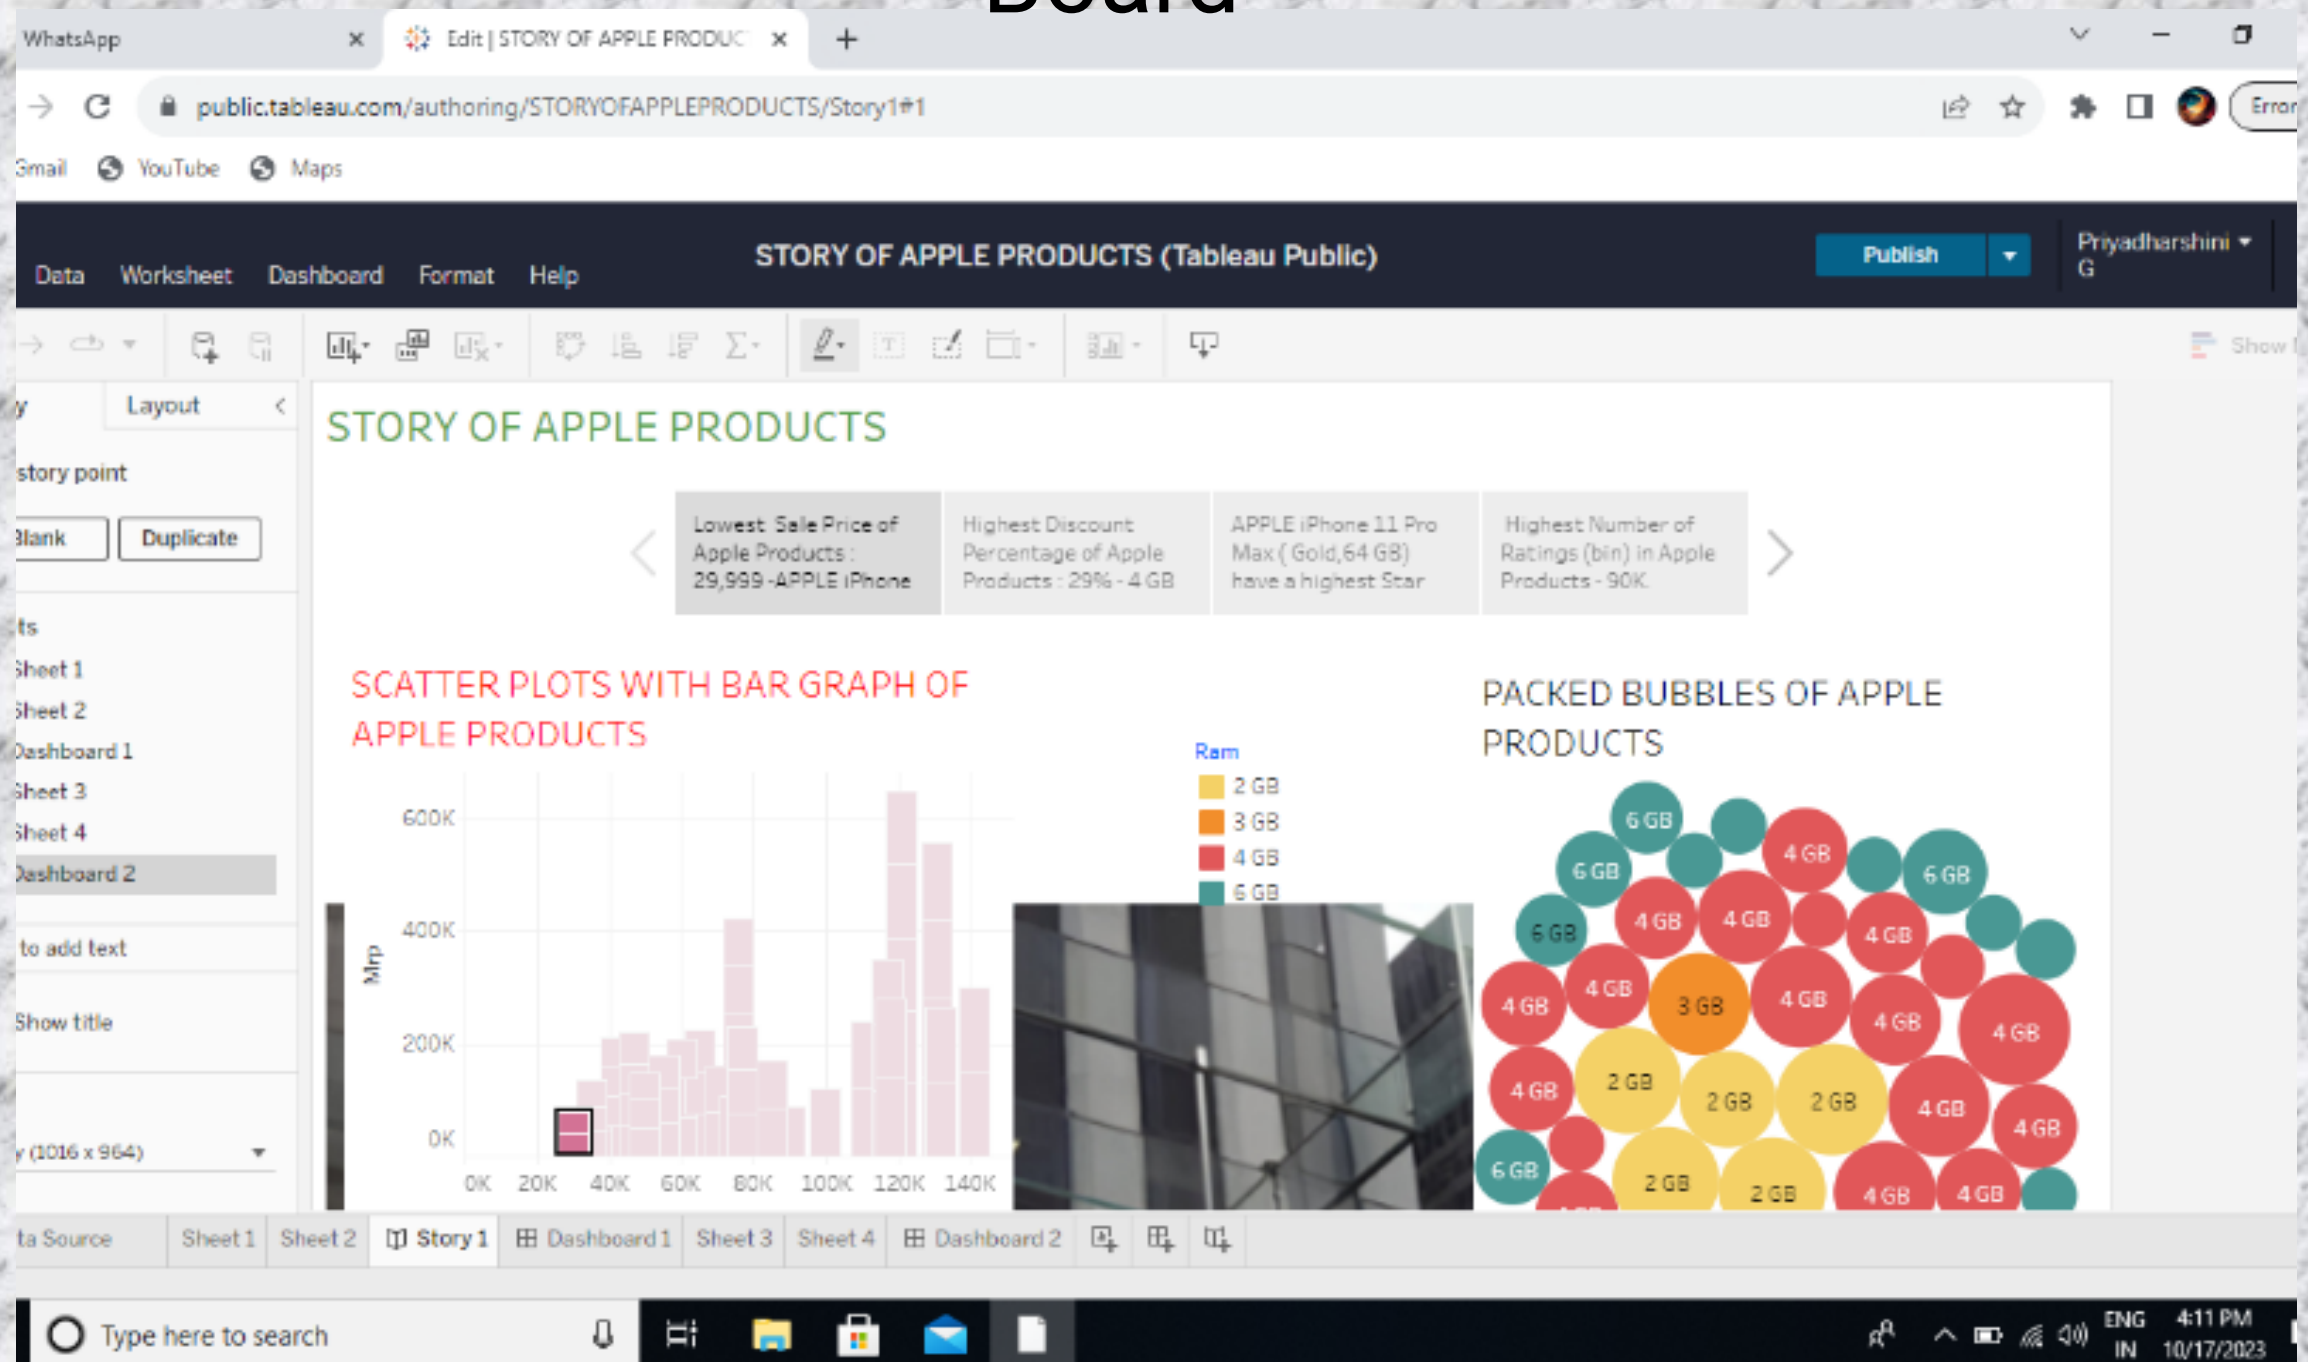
Board

WhatsApp ×
Edit | STORY OF APPLE PRODUC ×
+

public.tableau.com/authoring/STORYOFAPPLEPRODUCTS/Story1#1

Error

Gmail YouTube Maps

Data Worksheet Dashboard Format Help

STORY OF APPLE PRODUCTS (Tableau Public)

Publish

Priyadharshini G

Show

y Layout <

story point

Blank Duplicate

ts
Sheet 1
Sheet 2
Dashboard 1
Sheet 3
Sheet 4
Dashboard 2

to add text

Show title

y (1016 x 964)

STORY OF APPLE PRODUCTS

Lowest Sale Price of Apple Products : 29,999 -APPLE iPhone

Highest Discount Percentage of Apple Products : 29% - 4 GB

APPLE iPhone 11 Pro Max ( Gold,64 GB) have a highest Star

Highest Number of Ratings (bin) in Apple Products - 90K

SCATTER PLOTS WITH BAR GRAPH OF APPLE PRODUCTS

Ram
2 GB
3 GB
4 GB
6 GB

600K
400K
200K
0K
Mrp
0K 20K 40K 60K 80K 100K 120K 140K

PACKED BUBBLES OF APPLE PRODUCTS

6 GB 6 GB 4 GB 6 GB 4 GB 4 GB 4 GB 6 GB 4 GB 4 GB 3 GB 4 GB 4 GB 4 GB 4 GB 2 GB 2 GB 2 GB 4 GB 4 GB 6 GB 2 GB 2 GB 4 GB 4 GB

ta Source Sheet 1 Sheet 2 Story 1 Dashboard 1 Sheet 3 Sheet 4 Dashboard 2

Type here to search

ENG IN 4:11 PM 10/17/2023